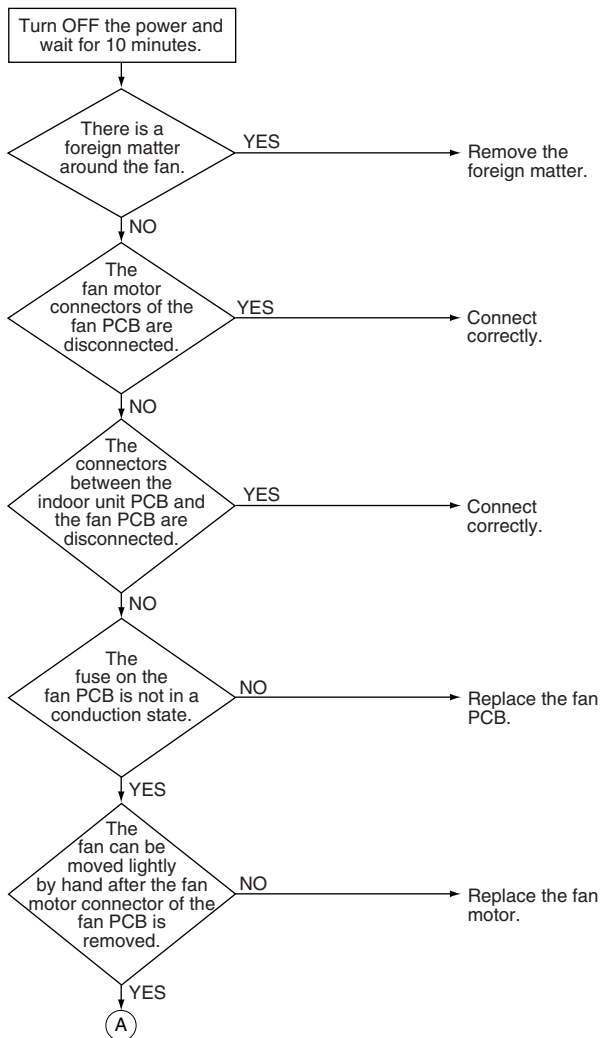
Turn OFF the power and wait for 10 minutes.

There is a foreign matter around the fan.

YES

Remove the foreign matter.

NO

The fan motor connectors of the fan PCB are disconnected.

YES

Connect correctly.

NO

The connectors between the indoor unit PCB and the fan PCB are disconnected.

YES

Connect correctly.

NO

The fuse on the fan PCB is not in a conduction state.

NO

Replace the fan PCB.

YES

The fan can be moved lightly by hand after the fan motor connector of the fan PCB is removed.

NO

Replace the fan motor.

YES

A